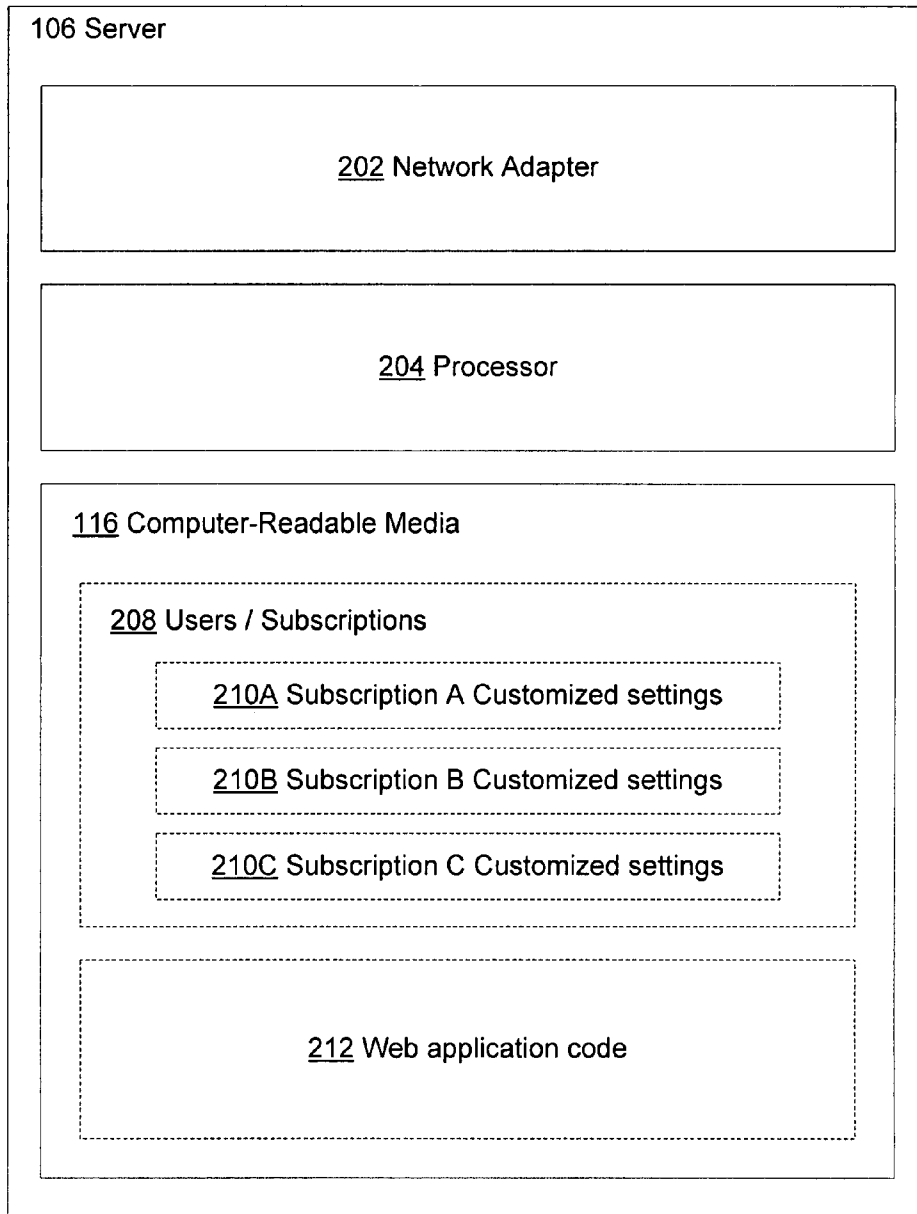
106 Server

202 Network Adapter

204 Processor

116 Computer-Readable Media

208 Users / Subscriptions

210A Subscription A Customized settings

210B Subscription B Customized settings

210C Subscription C Customized settings

212 Web application code